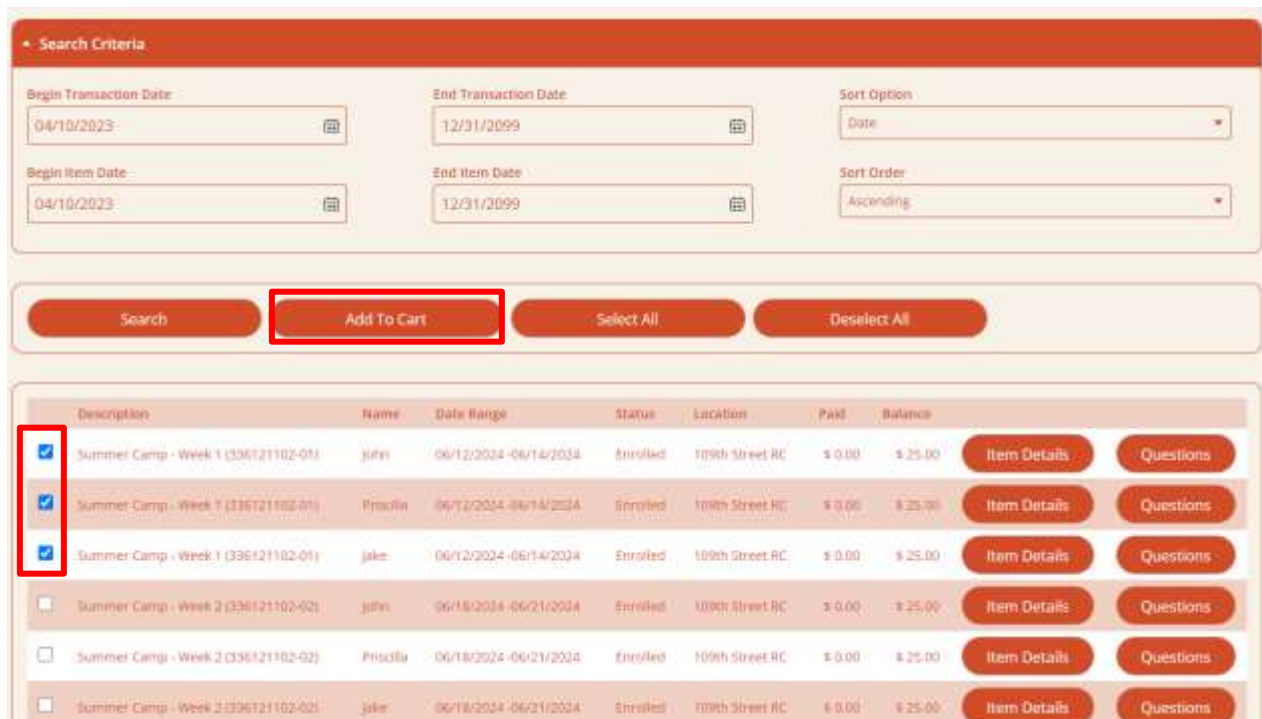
Search Criteria

Begin Transaction Date
04/10/2023

End Transaction Date
12/31/2099

Sort Option
Date

Begin Item Date
04/10/2023

End Item Date
12/31/2099

Sort Order
Ascending

Search
Add To Cart
Select All
Deselect All

| | Description | Name | Date Range | Status | Location | Paid | Balance | | |
|---|---|---|---|---|---|---|---|---|---|
| ☑ | Summer Camp - Week 1 (336121102-01) | John | 06/12/2024 -06/14/2024 | Enrolled | 109th Street RC | $ 0.00 | $ 25.00 | Item Details | Questions |
| ☑ | Summer Camp - Week 1 (336121102-01) | Priscilla | 06/12/2024 -06/14/2024 | Enrolled | 109th Street RC | $ 0.00 | $ 25.00 | Item Details | Questions |
| ☑ | Summer Camp - Week 1 (336121102-01) | Jake | 06/12/2024 -06/14/2024 | Enrolled | 109th Street RC | $ 0.00 | $ 25.00 | Item Details | Questions |
| ☐ | Summer Camp - Week 2 (336121102-02) | John | 06/18/2024 -06/21/2024 | Enrolled | 109th Street RC | $ 0.00 | $ 25.00 | Item Details | Questions |
| ☐ | Summer Camp - Week 2 (336121102-02) | Priscilla | 06/18/2024 -06/21/2024 | Enrolled | 109th Street RC | $ 0.00 | $ 25.00 | Item Details | Questions |
| ☐ | Summer Camp - Week 2 (336121102-02) | Jake | 06/18/2024 -06/21/2024 | Enrolled | 109th Street RC | $ 0.00 | $ 25.00 | Item Details | Questions |